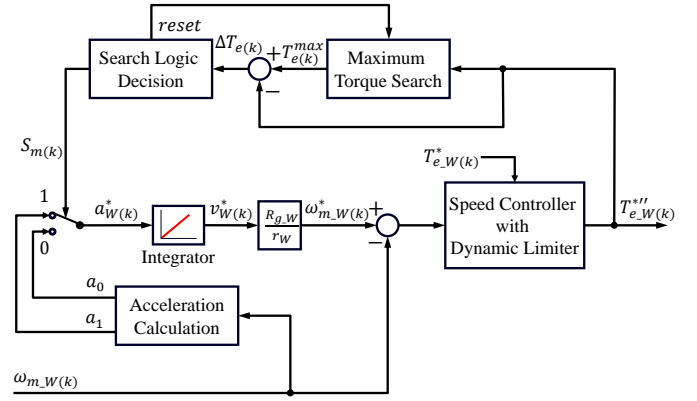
$reset$

Search Logic Decision

$\Delta T_{e(k)}$

$+$

$T_{e(k)}^{max}$

$-$

Maximum Torque Search

$S_{m(k)}$

$T_{e\_W(k)}^{*}$

1

0

$a_{W(k)}^{*}$

Integrator

$v_{W(k)}^{*}$

$\frac{R_{g\_W}}{r_W}$

$\omega_{m\_W(k)}^{*}$

$+$

$-$

Speed Controller with Dynamic Limiter

$T_{e\_W(k)}^{*''}$

$a_0$

$a_1$

Acceleration Calculation

$\omega_{m\_W(k)}$